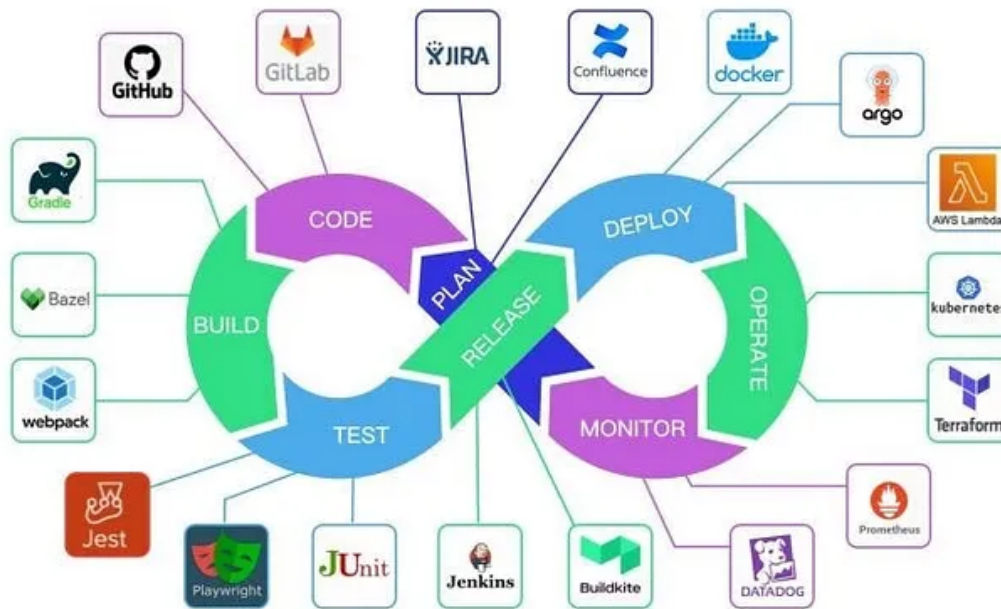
GitHub
GitLab
JIRA
Confluence
docker
argo
Gradle
AWS Lambda
Bazel
kubernetes
webpack
Terraform
CODE
PLAN
DEPLOY
BUILD
RELEASE
OPERATE
TEST
MONITOR
Jest
Playwright
JUnit
Jenkins
Buildkite
DATADOG
Prometheus